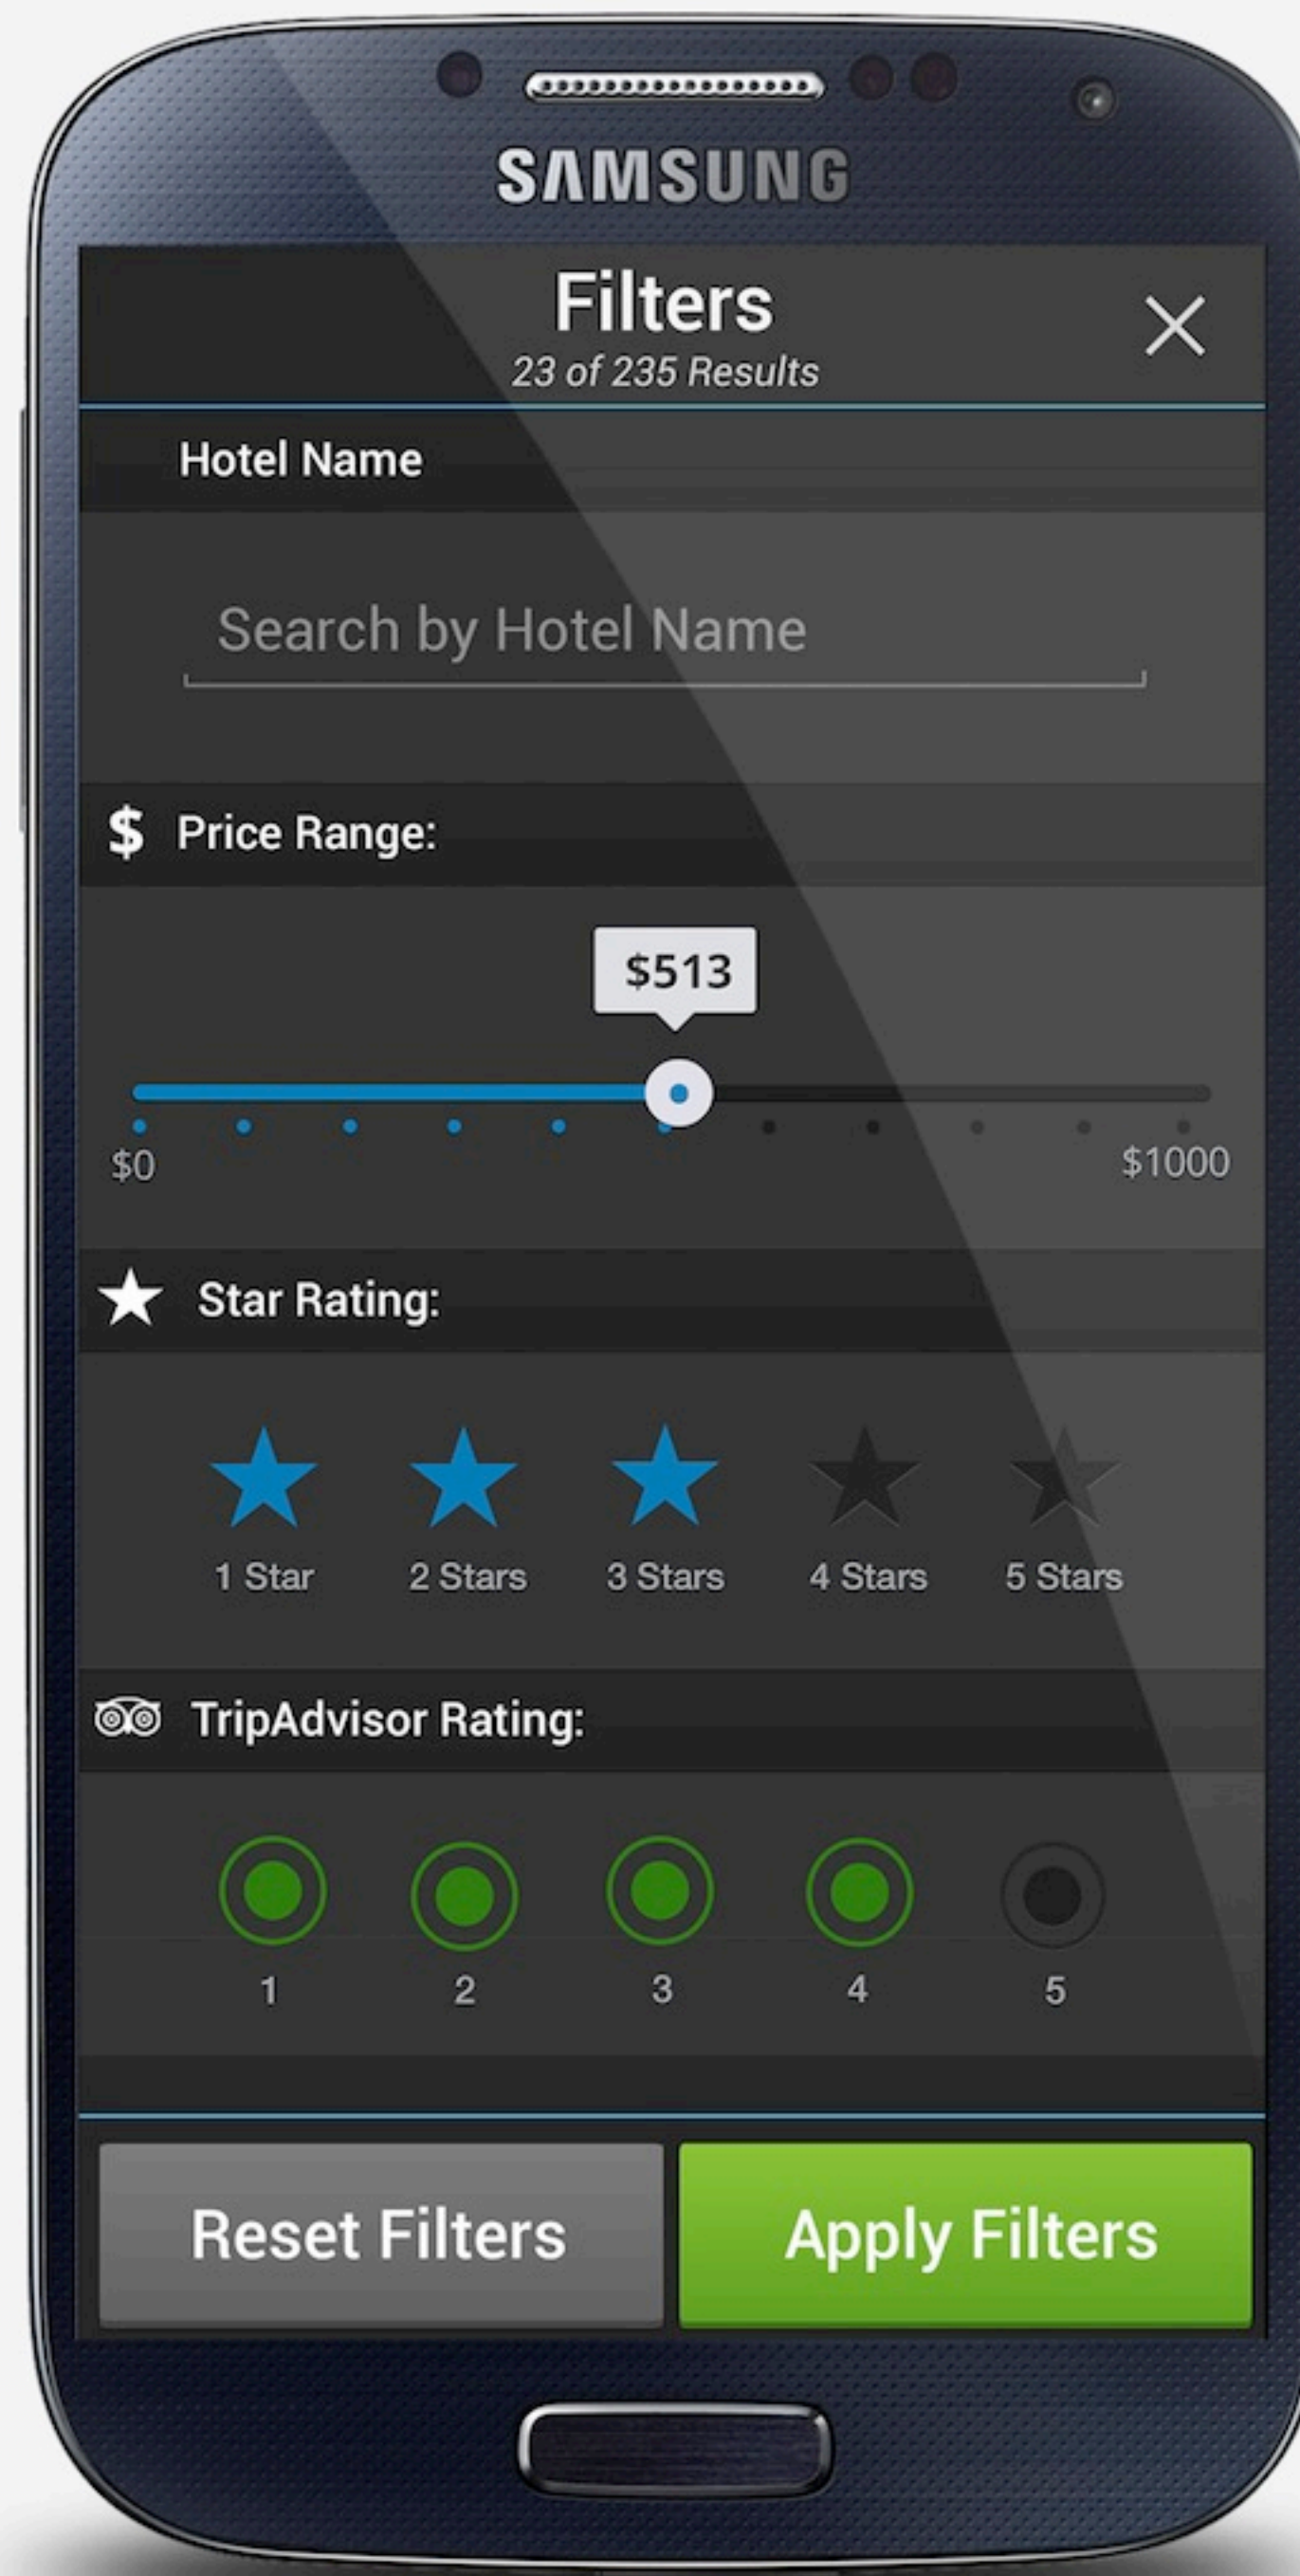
SAMSUNG

Filters
23 of 235 Results

Hotel Name

Search by Hotel Name

$ Price Range:

$513

$0

$1000

Star Rating:

1 Star 2 Stars 3 Stars 4 Stars 5 Stars

TripAdvisor Rating:

1 2 3 4 5

Reset Filters

Apply Filters